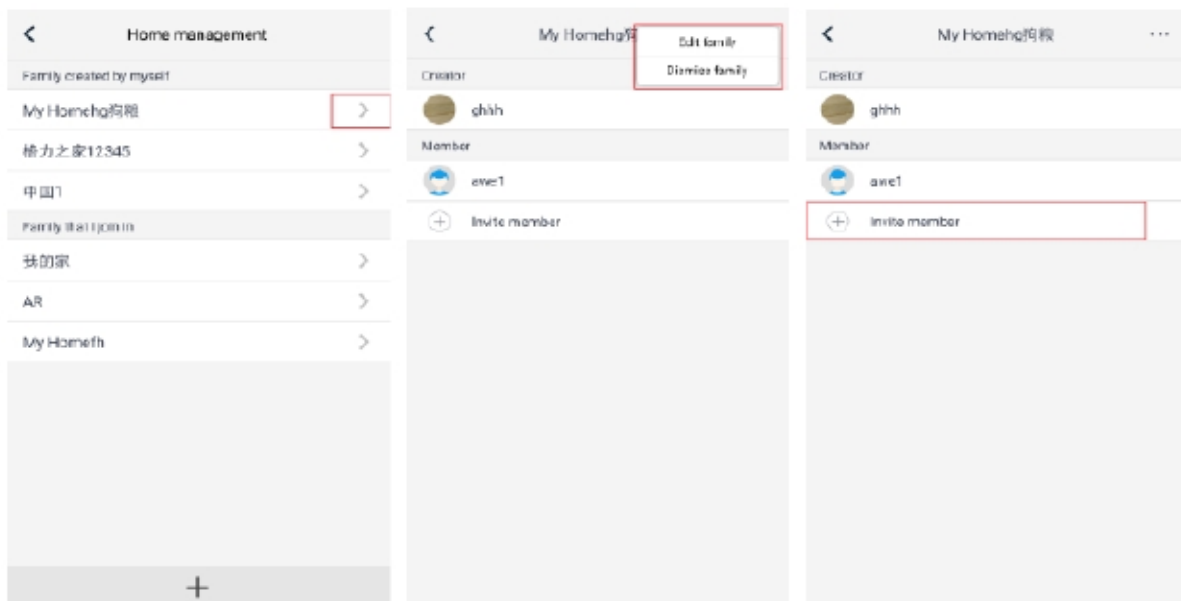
Home management

Family created by myself

My Homehg狗粮

格力之家12345

中国1

Family that I join in

我的家

AR

My Homefh

+

My Homehg狗

Edit family

Dismiss family

Creator

ghhh

Member

awe1

Invite member

My Homehg狗粮

···

Creator

ghhh

Member

awe1

Invite member